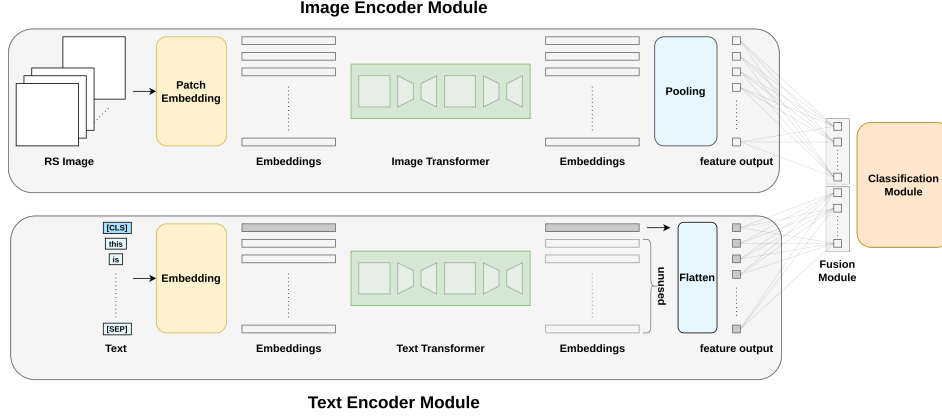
Image Encoder Module

RS Image

Patch Embedding

Embeddings

Image Transformer

Embeddings

Pooling

feature output

[CLS]
this
is
[SEP]
Text

Embedding

Embeddings

Text Transformer

Embeddings

unused

Flatten

feature output

Fusion Module

Classification Module

Text Encoder Module